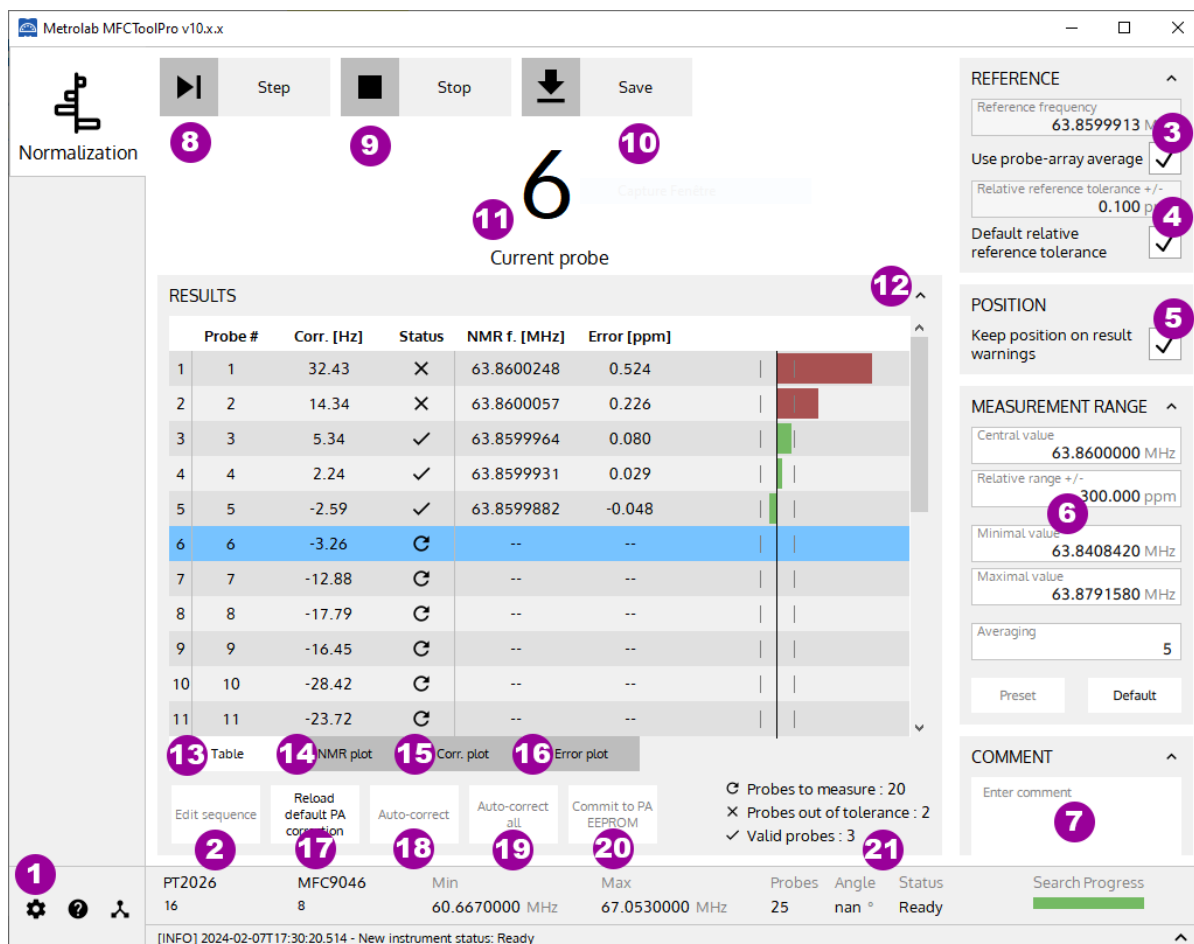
Metrolab MFCToolPro v10.x.x

Normalization

Step
Stop
Save

8
9
10

6
Capture Fenêtre
11
Current probe

RESULTS
12

| | Probe # | Corr. [Hz] | Status | NMR f. [MHz] | Error [ppm] |
|---|---|---|---|---|---|
| 1 | 1 | 32.43 | × | 63.8600248 | 0.524 |
| 2 | 2 | 14.34 | × | 63.8600057 | 0.226 |
| 3 | 3 | 5.34 | ✓ | 63.8599964 | 0.080 |
| 4 | 4 | 2.24 | ✓ | 63.8599931 | 0.029 |
| 5 | 5 | -2.59 | ✓ | 63.8599882 | -0.048 |
| 6 | 6 | -3.26 | C | -- | -- |
| 7 | 7 | -12.88 | C | -- | -- |
| 8 | 8 | -17.79 | C | -- | -- |
| 9 | 9 | -16.45 | C | -- | -- |
| 10 | 10 | -28.42 | C | -- | -- |
| 11 | 11 | -23.72 | C | -- | -- |

13 Table 14 NMR plot 15 Corr. plot 16 Error plot

Edit sequence
Reload default PA correction
Auto-correct
Auto-correct all
Commit to PA EEPROM
2 17 18 19 20

Probes to measure : 20
Probes out of tolerance : 2
Valid probes : 3
21

REFERENCE
Reference frequency
63.8599913 M
3
Use probe-array average
Relative reference tolerance +/-
0.100 p
4
Default relative reference tolerance

POSITION
5
Keep position on result warnings

MEASUREMENT RANGE
Central value
63.8600000 MHz
Relative range +/-
300.000 ppm
6
Minimal value
63.8408420 MHz
Maximal value
63.8791580 MHz
Averaging
5
Preset
Default

COMMENT
Enter comment
7

1

PT2026
16
MFC9046
8
Min
60.6670000 MHz
Max
67.0530000 MHz
Probes
25
Angle
nan °
Status
Ready
Search Progress

[INFO] 2024-02-07T17:30:20.514 - New instrument status: Ready